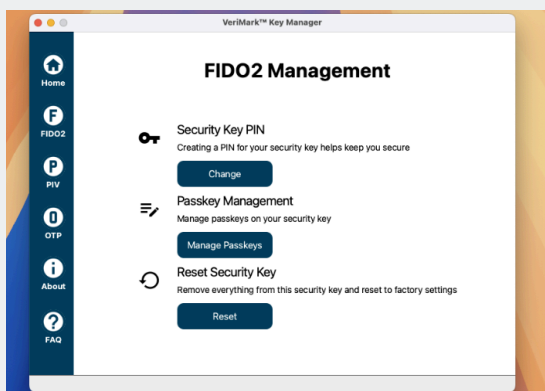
VeriMark™ Key Manager

Home

F
FIDO2

P
PIV

O
OTP

About

FAQ

FIDO2 Management

Security Key PIN
Creating a PIN for your security key helps keep you secure

Change

Passkey Management
Manage passkeys on your security key

Manage Passkeys

Reset Security Key
Remove everything from this security key and reset to factory settings

Reset